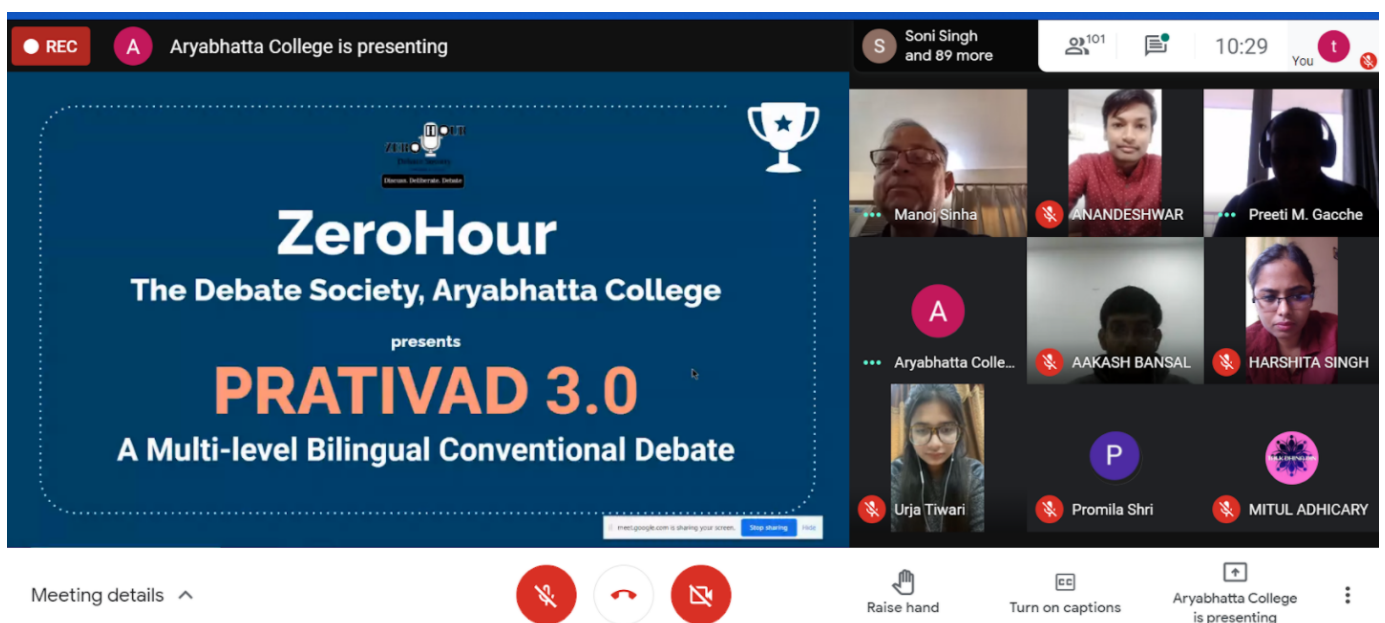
REC
A Aryabhatta College is presenting

S Soni Singh and 89 more
101
10:29
t You

ZERO HOUR
Discuss. Deliberate. Debate

ZeroHour
The Debate Society, Aryabhatta College
presents
PRATIVAD 3.0
A Multi-level Bilingual Conventional Debate

meet.google.com is sharing your screen. Stop sharing Hide

Manoj Sinha
ANANDESHWAR
Preeti M. Gacche
A
Aryabhatta Colle...
AAKASH BANSAL
HARSHITA SINGH
Urja Tiwari
P
Promila Shri
MITUL ADHICARY

Meeting details
Raise hand
Turn on captions
Aryabhatta College is presenting